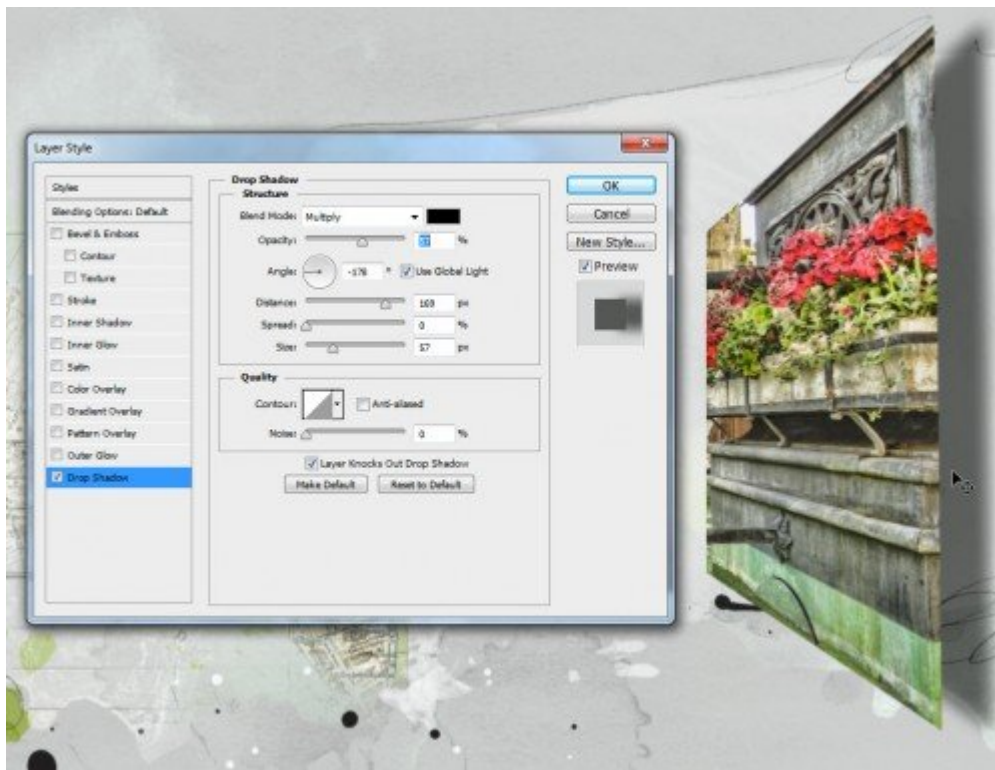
Layer Style

Styles
Blending Options: Default
Bevel & Emboss
Contour
Texture
Stroke
Inner Shadow
Inner Glow
Satin
Color Overlay
Gradient Overlay
Pattern Overlay
Outer Glow
Drop Shadow

Drop Shadow
Structure
Blend Mode: Multiply
Opacity: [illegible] %
Angle: -176 ° Use Global Light
Distance: 169 px
Spread: 0 %
Size: 57 px

Quality
Contour: Anti-aliased
Noise: 0 %
Layer Knocks Out Drop Shadow
Make Default Reset to Default

OK
Cancel
New Style...
Preview